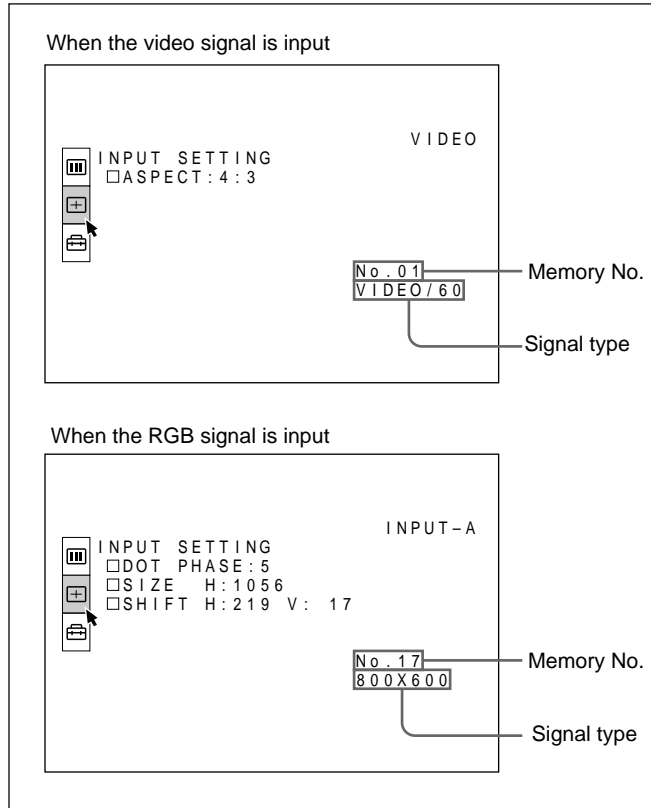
When the video signal is input

VIDEO

INPUT SETTING
□ASPECT:4:3

No.01
VIDEO/60

Memory No.

Signal type

When the RGB signal is input

INPUT–A

INPUT SETTING
□DOT PHASE:5
□SIZE H:1056
□SHIFT H:219 V: 17

No.17
800X600

Memory No.

Signal type